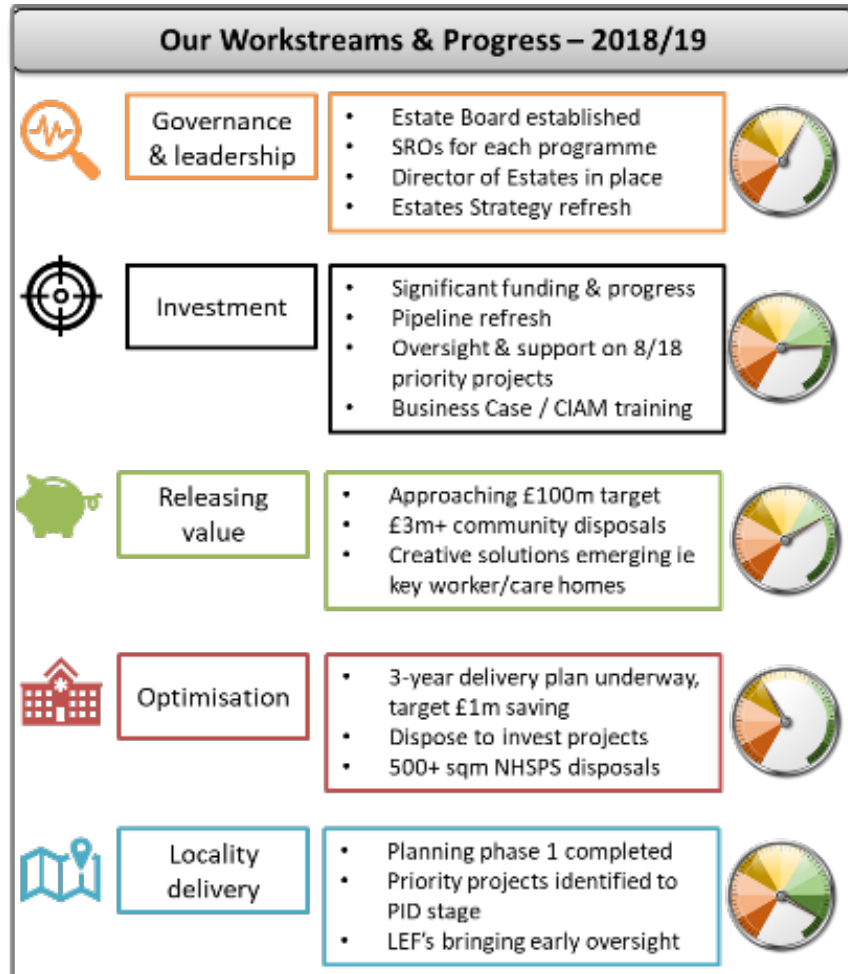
Our Workstreams & Progress – 2018/19

Governance & leadership

- Estate Board established
- SROs for each programme
- Director of Estates in place
- Estates Strategy refresh

Investment

- Significant funding & progress
- Pipeline refresh
- Oversight & support on 8/18 priority projects
- Business Case / CIAM training

Releasing value

- Approaching £100m target
- £3m+ community disposals
- Creative solutions emerging ie key worker/care homes

Optimisation

- 3-year delivery plan underway, target £1m saving
- Dispose to invest projects
- 500+ sqm NHSPS disposals

Locality delivery

- Planning phase 1 completed
- Priority projects identified to PID stage
- LEF's bringing early oversight